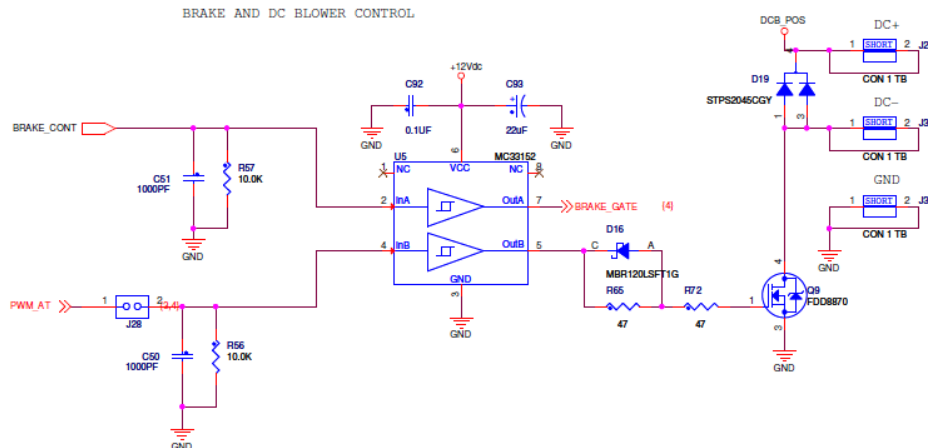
BRAKE AND DC BLOWER CONTROL

+12Vdc

C92

C93

GND

0.1UF

22uF

GND

BRAKE_CONT

U5

6

MC33152

1 NC

VCC

NC 8

C51
1000PF

R57
10.0K

2 InA

OutA 7

BRAKE_GATE (4)

GND

4 InB

OutB 5

D16

C A

GND

3

MBR120LSFT1G

PWM_AT

1 2

(3,4)

J28

R65

R72

47

47

R56
10.0K

C50
1000PF

GND

DCB_POS

DC+

1 SHORT 2 J2

CON 1 TB

D19

STPS2045CGY

DC-

1 3

SHORT J3

CON 1 TB

GND

SHORT J3

CON 1 TB

GND

4

1

Q9
FDD8870

3

GND